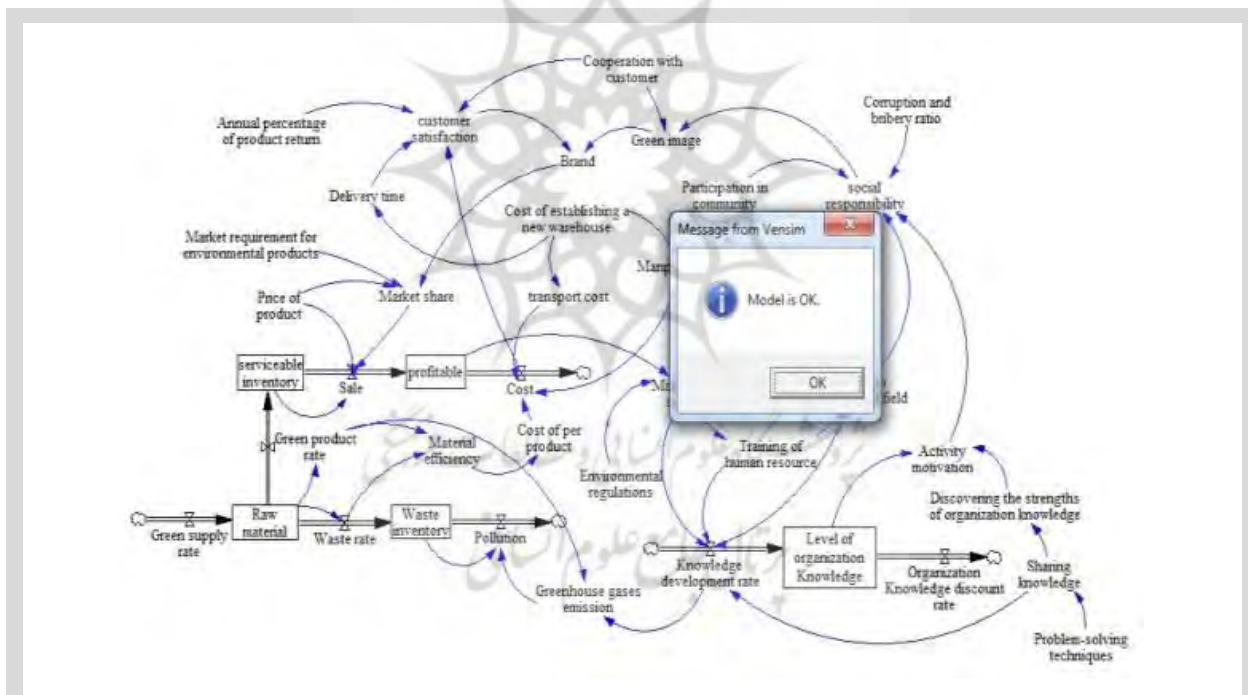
Cooperation with customer

Annual percentage of product return

customer satisfaction

Green image

Corruption and bribery ratio

Brand

Delivery time

Participation in community

social responsibility

Cost of establishing a new warehouse

Market requirement for environmental products

Message from Vensim

Model is OK.

OK

Marg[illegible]

Price of product

Market share

transport cost

serviceable inventory

Sale

profitable

Cost

Ma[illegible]

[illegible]field

Green product rate

Material efficiency

Cost of per product

Environmental regulations

Training of human resource

Activity motivation

Discovering the strengths of organization knowledge

Green supply rate

Raw material

Waste rate

Waste inventory

Pollution

Knowledge development rate

Level of organization Knowledge

Organization Knowledge discount rate

Sharing knowledge

Greenhouse gases emission

Problem-solving techniques